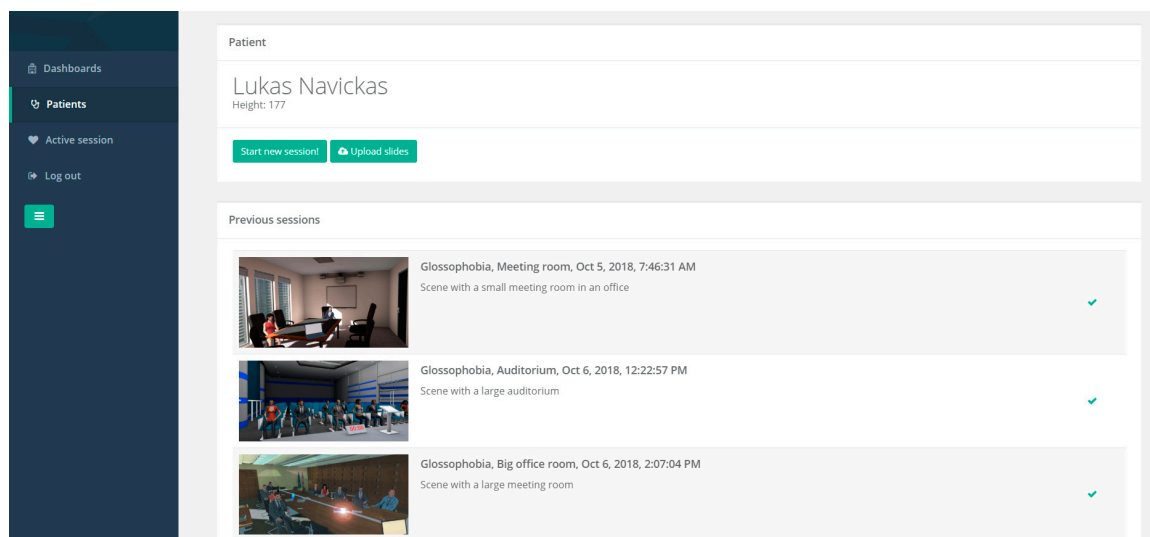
Dashboards
Patients
Active session
Log out

Patient

Lukas Navickas
Height: 177

Start new session!
Upload slides

Previous sessions

Glossophobia, Meeting room, Oct 5, 2018, 7:46:31 AM
Scene with a small meeting room in an office

Glossophobia, Auditorium, Oct 6, 2018, 12:22:57 PM
Scene with a large auditorium

Glossophobia, Big office room, Oct 6, 2018, 2:07:04 PM
Scene with a large meeting room